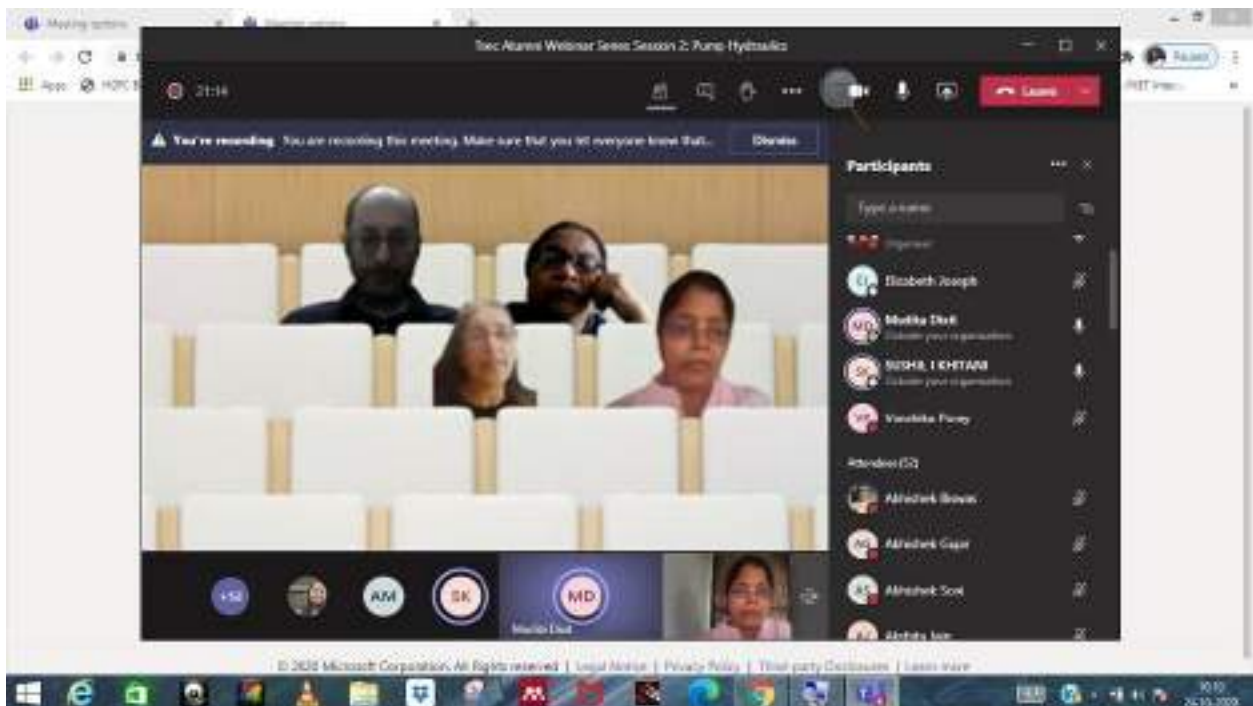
Meeting options

Tsec Alumni Webinar Series Session 2: Pump Hydraulics

21:14

Leave

You're recording You are recording this meeting. Make sure that you let everyone know that... Dismiss

Participants

Type a name

Organiser

Elizabeth Joseph

Medha Dixit
Outside your organisation

SUSHIL I KHITANI
Outside your organisation

Vanshika Porey

Attendees (52)

Abhishek Biswas

Abhishek Gupta

Abhishek Soni

Akshata Jain

+52

AM

SK

MD

Medha Dixit

© 2020 Microsoft Corporation. All Rights reserved | Legal Notice | Privacy Policy | Third-party Disclosures | Learn more

Apps

Paused